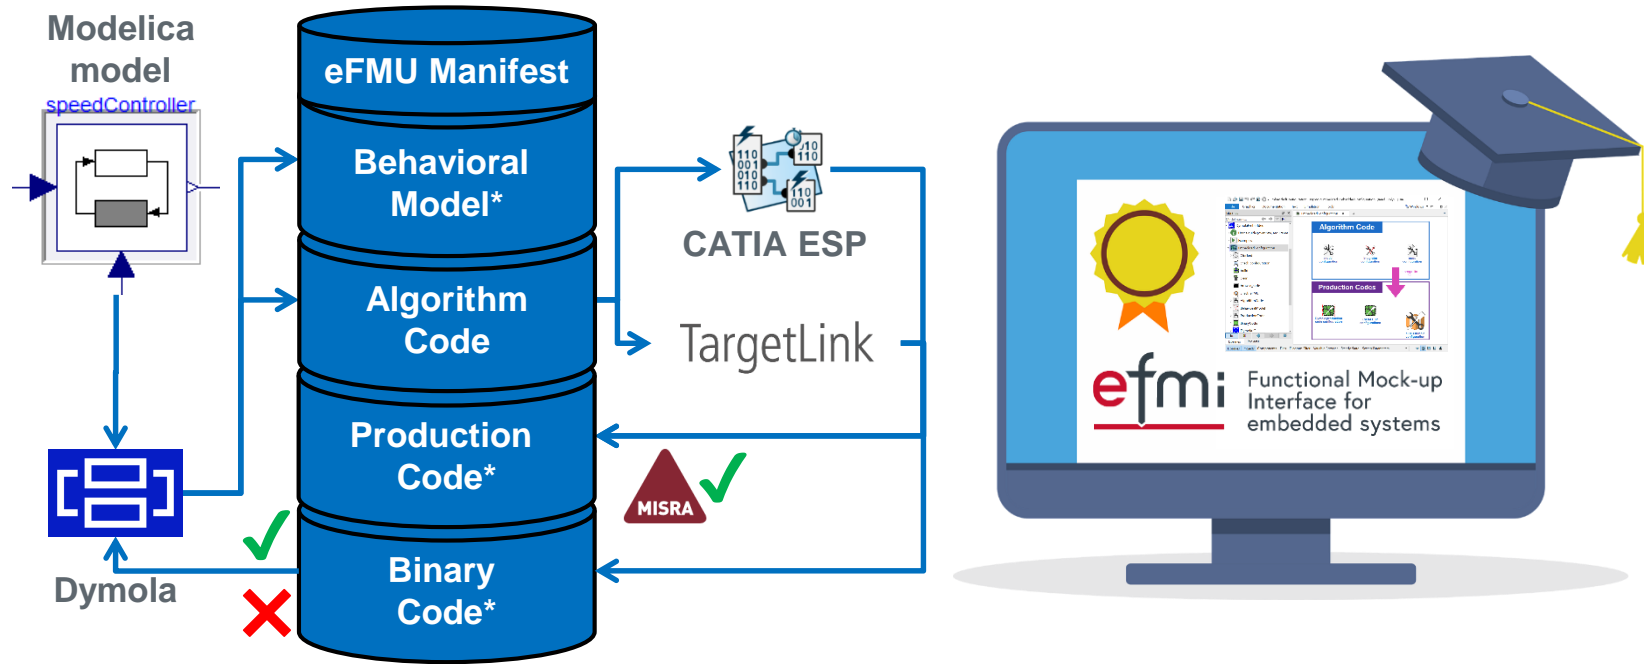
Modelica model

speedController

eFMU Manifest

Behavioral Model*

Algorithm Code

Production Code*

Binary Code*

Dymola

CATIA ESP

TargetLink

MISRA

Algorithm Code

Production Codes

efmi

Functional Mock-up Interface for embedded systems